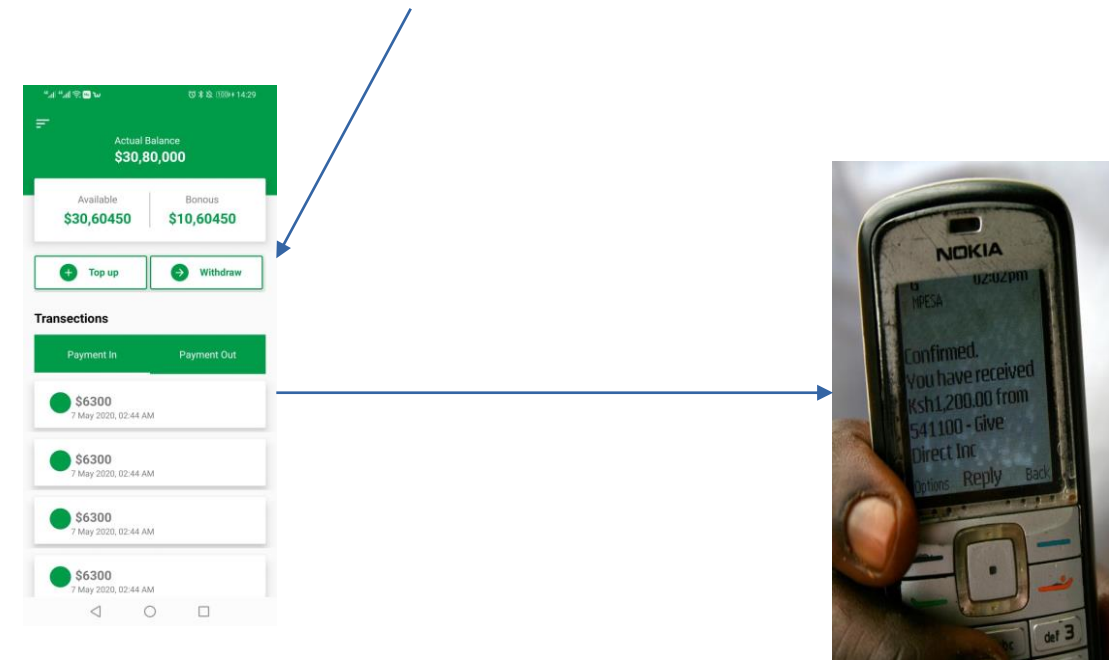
14:29

Actual Balance
$30,80,000

Available
$30,60450

Bonous
$10,60450

Top up

Withdraw

Transections

Payment In

Payment Out

$6300
7 May 2020, 02:44 AM

$6300
7 May 2020, 02:44 AM

$6300
7 May 2020, 02:44 AM

$6300
7 May 2020, 02:44 AM

NOKIA

02:02pm

MPESA

Confirmed.
You have received Ksh1,200.00 from 541100 - Give Direct Inc

Options Reply Back

def 3